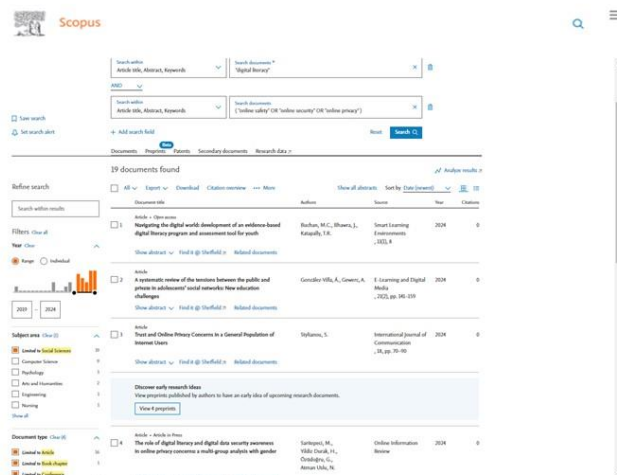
Scopus

Search within
Article title, Abstract, Keywords

Search documents *
"digital literacy"

AND

Search within
Article title, Abstract, Keywords

Search documents
("online safety" OR "online security" OR "online privacy")

Save search
Set search alert

+ Add search field

Reset Search

Documents Preprints Beta Patents Secondary documents Research data

19 documents found

Analyze results

Refine search

All Export Download Citation overview More

Show all abstracts Sort by Date (newest)

Search within results

Filters Clear all

Year Clear

Range Individual

2019 – 2024

Subject area Clear

Limited to Social Sciences 19
Computer Science 9
Psychology 3
Arts and Humanities 2
Engineering 1
Nursing 1
Show all

Document type Clear

Limited to Article 16
Limited to Book chapter 1
Limited to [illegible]

| | Document title | Authors | Source | Year | Citations |
|---|---|---|---|---|---|
| 1 | Article • Open access<br>Navigating the digital world: development of an evidence-based digital literacy program and assessment tool for youth<br>Show abstract Find it @ Sheffield Related documents | Buchan, M.C., Bhawra, J., Katapally, T.R. | Smart Learning Environments, 11(1), 8 | 2024 | 0 |
| 2 | Article<br>A systematic review of the tensions between the public and private in adolescents' social networks: New education challenges<br>Show abstract Find it @ Sheffield Related documents | González-Villa, Á., Gewerc, A. | E-Learning and Digital Media, 21(2), pp. 141-159 | 2024 | 0 |
| 3 | Article<br>Trust and Online Privacy Concerns in a General Population of Internet Users<br>Show abstract Find it @ Sheffield Related documents | Stylianou, S. | International Journal of Communication, 18, pp. 70–90 | 2024 | 0 |

Discover early research ideas
View preprints published by authors to have an early idea of upcoming research documents.
View 4 preprints

| | Document title | Authors | Source | Year | Citations |
|---|---|---|---|---|---|
| 4 | Article • Article in Press<br>The role of digital literacy and digital data security awareness in online privacy concerns: a multi-group analysis with gender | Sarıtepeci, M., Yildiz Durak, H., Özüdoğru, G., Atman Uslu, N. | Online Information Review | 2024 | 0 |